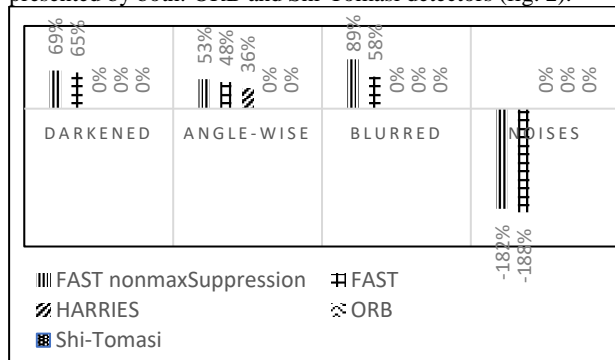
presented by both ORB and Shi-Tomasi detectors (fig. 2).

69%
65%
0%
0%
0%

53%
48%
36%
0%
0%

89%
58%
0%
0%
0%

0%
0%
0%

DARKENED
ANGLE-WISE
BLURRED
NOISES

-182%
-188%

FAST nonmaxSuppression
FAST
HARRIES
ORB
Shi-Tomasi